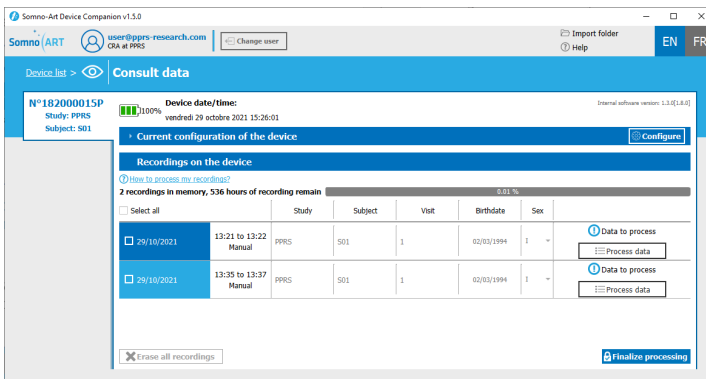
Somno-Art Device Companion v1.5.0

Somno ART

user@pprs-research.com
CRA at PPRS

Change user

Import folder
Help

EN FR

Device list > Consult data

N°182000015P
Study: PPRS
Subject: S01

100%

Device date/time:
vendredi 29 octobre 2021 15:26:01

Internal software version: 1.3.0[1.8.0]

Current configuration of the device

Configure

Recordings on the device

How to process my recordings?

2 recordings in memory, 536 hours of recording remain

0.01 %

| Select all | | Study | Subject | Visit | Birthdate | Sex | |
|---|---|---|---|---|---|---|---|
| 29/10/2021 | 13:21 to 13:22 Manual | PPRS | S01 | 1 | 02/03/1994 | I | Data to process Process data |
| 29/10/2021 | 13:35 to 13:37 Manual | PPRS | S01 | 1 | 02/03/1994 | I | Data to process Process data |

Erase all recordings

Finalize processing